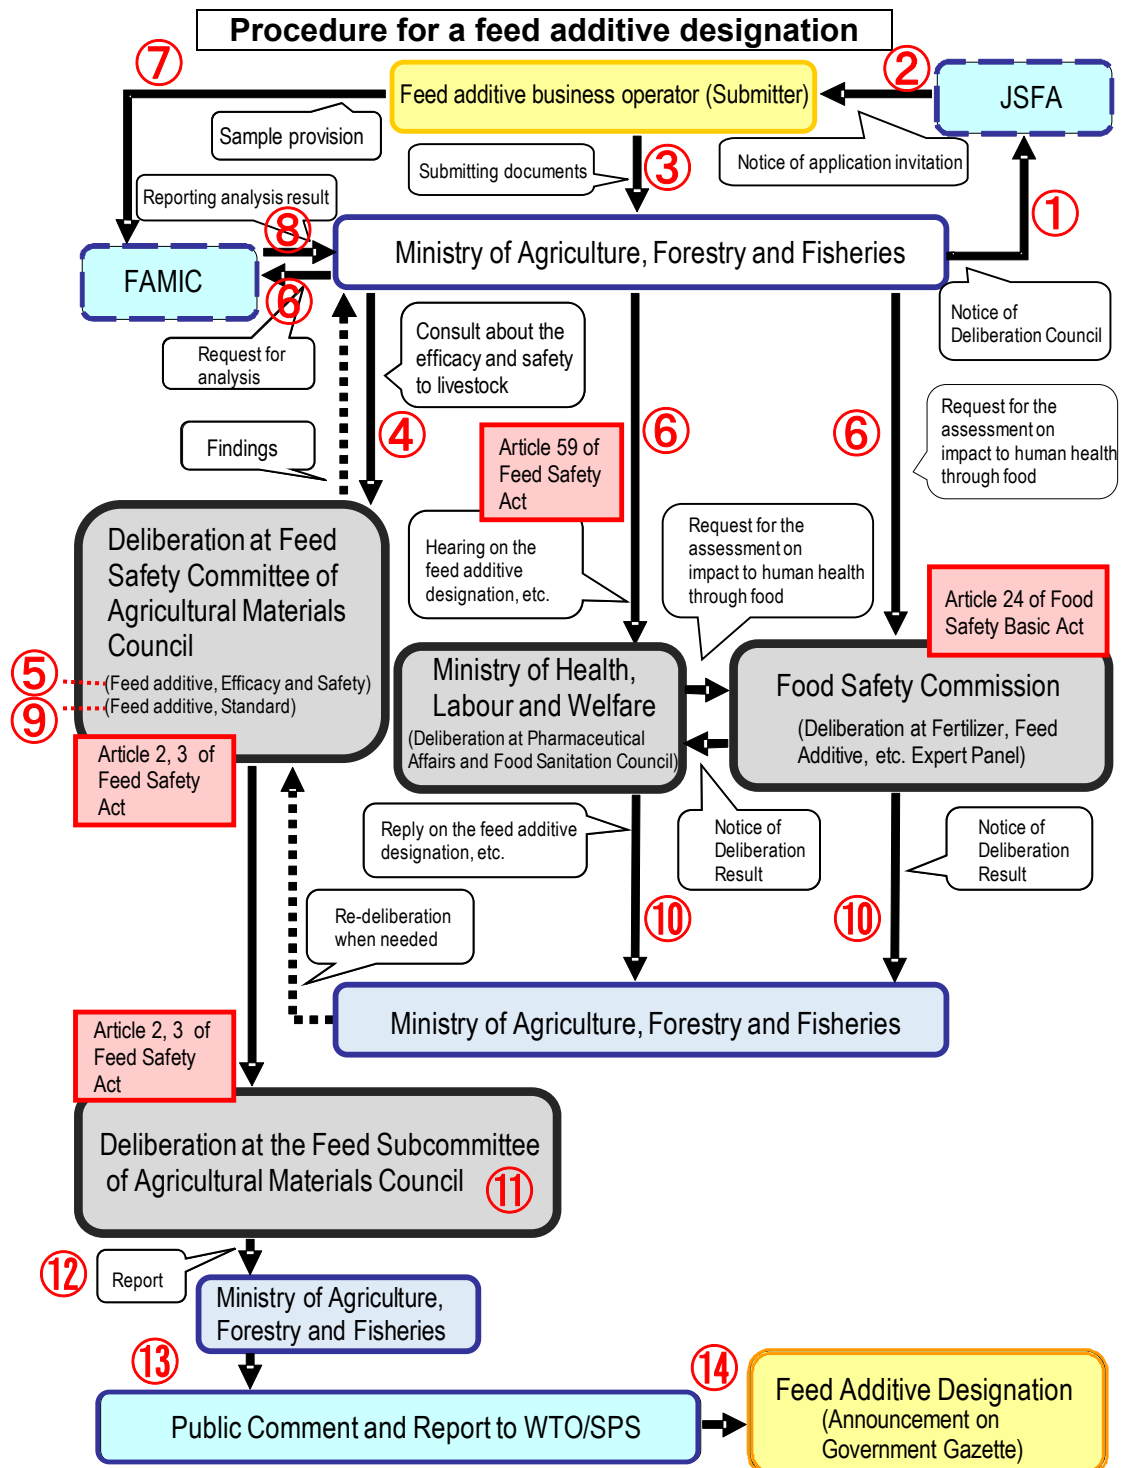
Procedure for a feed additive designation

⑦

Feed additive business operator (Submitter)

②

JSFA

Sample provision

Submitting documents

③

Notice of application invitation

Reporting analysis result

⑧

Ministry of Agriculture, Forestry and Fisheries

①

FAMIC

⑥

Notice of Deliberation Council

Request for analysis

Consult about the efficacy and safety to livestock

Request for the assessment on impact to human health through food

Findings

④

⑥

⑥

Article 59 of Feed Safety Act

Hearing on the feed additive designation, etc.

Request for the assessment on impact to human health through food

Deliberation at Feed Safety Committee of Agricultural Materials Council

Article 24 of Food Safety Basic Act

⑤ (Feed additive, Efficacy and Safety)

⑨ (Feed additive, Standard)

Ministry of Health, Labour and Welfare
(Deliberation at Pharmaceutical Affairs and Food Sanitation Council)

Food Safety Commission
(Deliberation at Fertilizer, Feed Additive, etc. Expert Panel)

Article 2, 3 of Feed Safety Act

Reply on the feed additive designation, etc.

Notice of Deliberation Result

Notice of Deliberation Result

Re-deliberation when needed

⑩

⑩

Ministry of Agriculture, Forestry and Fisheries

Article 2, 3 of Feed Safety Act

Deliberation at the Feed Subcommittee of Agricultural Materials Council ⑪

⑫

Report

Ministry of Agriculture, Forestry and Fisheries

⑬

⑭

Public Comment and Report to WTO/SPS

Feed Additive Designation
(Announcement on Government Gazette)